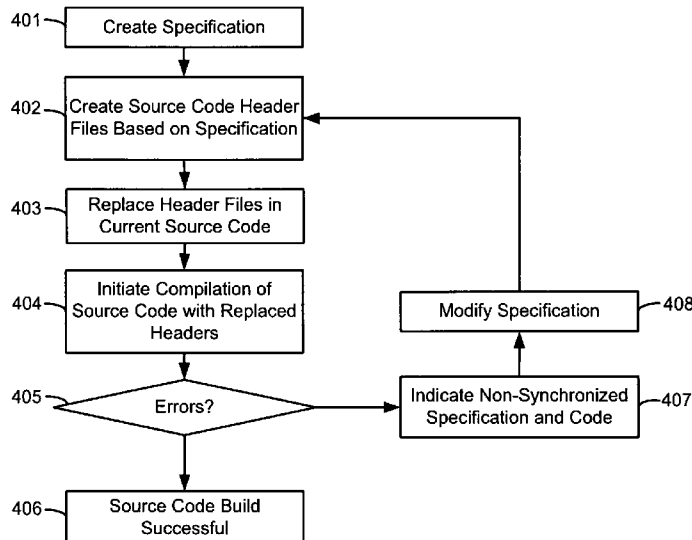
401 Create Specification

402 Create Source Code Header Files Based on Specification

403 Replace Header Files in Current Source Code

404 Initiate Compilation of Source Code with Replaced Headers

405 Errors?

406 Source Code Build Successful

407 Indicate Non-Synchronized Specification and Code

408 Modify Specification